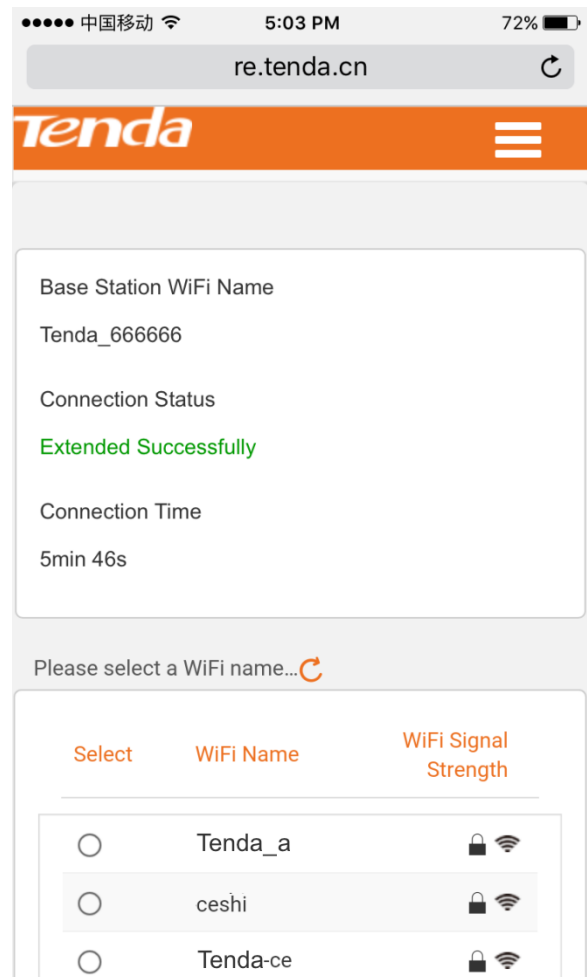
●●●●● 中国移动 5:03 PM 72%

re.tenda.cn

Tenda

Base Station WiFi Name

Tenda_666666

Connection Status

Extended Successfully

Connection Time

5min 46s

Please select a WiFi name...

| Select | WiFi Name | WiFi Signal Strength |
|---|---|---|
| ○ | Tenda_a | |
| ○ | ceshi | |
| ○ | Tenda-ce | |